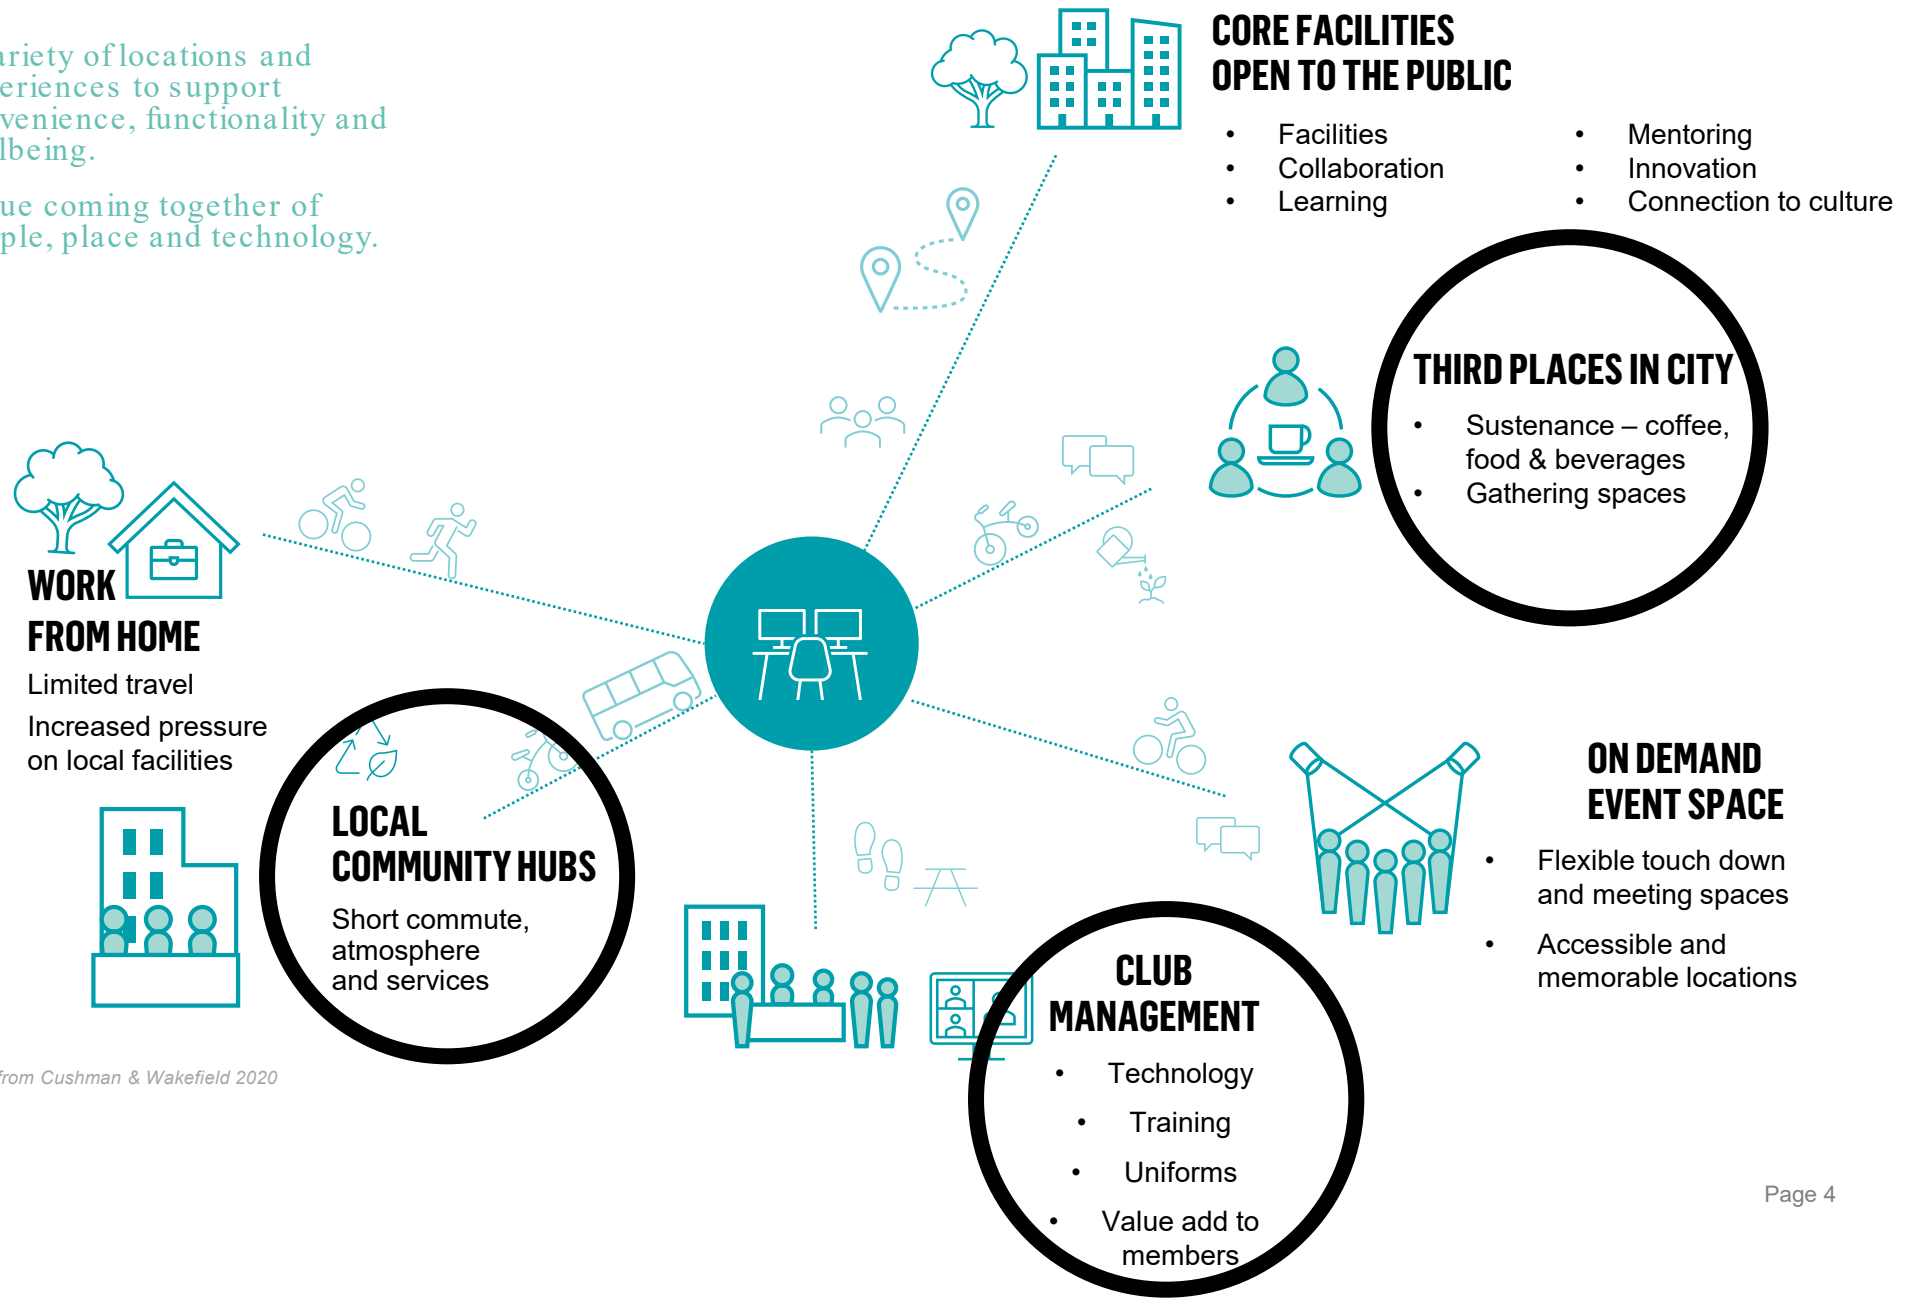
ariety of locations and eriences to support venience, functionality and lbeing.

ue coming together of ple, place and technology.

CORE FACILITIES OPEN TO THE PUBLIC

- Facilities
- Collaboration
- Learning

- Mentoring
- Innovation
- Connection to culture

THIRD PLACES IN CITY

- Sustenance – coffee, food & beverages
- Gathering spaces

WORK FROM HOME

Limited travel

Increased pressure on local facilities

LOCAL COMMUNITY HUBS

Short commute, atmosphere and services

ON DEMAND EVENT SPACE

- Flexible touch down and meeting spaces
- Accessible and memorable locations

CLUB MANAGEMENT

- Technology
- Training
- Uniforms
- Value add to members

from Cushman & Wakefield 2020

Page 4